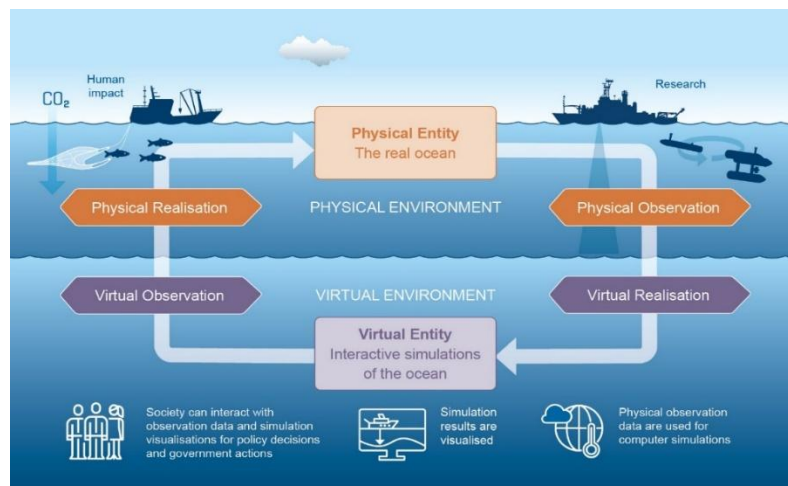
$CO_2$

Human impact

Research

Physical Entity
The real ocean

Physical Realisation

PHYSICAL ENVIRONMENT

Physical Observation

Virtual Observation

VIRTUAL ENVIRONMENT

Virtual Realisation

Virtual Entity
Interactive simulations of the ocean

Society can interact with observation data and simulation visualisations for policy decisions and government actions

Simulation results are visualised

Physical observation data are used for computer simulations